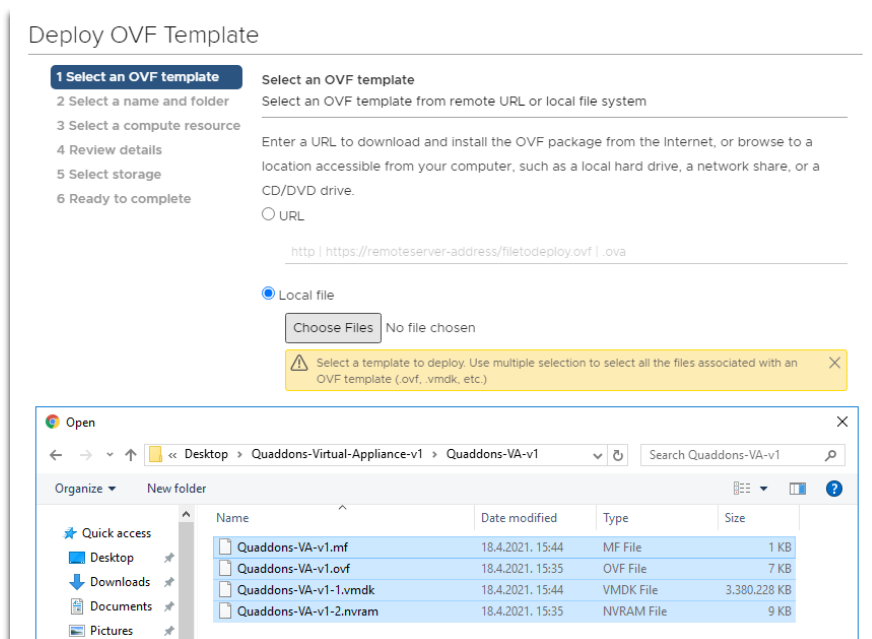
Deploy OVF Template

1 Select an OVF template
2 Select a name and folder
3 Select a compute resource
4 Review details
5 Select storage
6 Ready to complete

Select an OVF template
Select an OVF template from remote URL or local file system

Enter a URL to download and install the OVF package from the Internet, or browse to a location accessible from your computer, such as a local hard drive, a network share, or a CD/DVD drive.

URL

http | https://remoteserver-address/filetodeploy.ovf | .ova

Local file

Choose Files No file chosen

Select a template to deploy. Use multiple selection to select all the files associated with an OVF template (.ovf, .vmdk, etc.)

Open

« Desktop › Quaddons-Virtual-Appliance-v1 › Quaddons-VA-v1

Search Quaddons-VA-v1

Organize ▾ New folder

Quick access
Desktop
Downloads
Documents
Pictures

| Name | Date modified | Type | Size |
|---|---|---|---|
| Quaddons-VA-v1.mf | 18.4.2021. 15:44 | MF File | 1 KB |
| Quaddons-VA-v1.ovf | 18.4.2021. 15:35 | OVF File | 7 KB |
| Quaddons-VA-v1-1.vmdk | 18.4.2021. 15:44 | VMDK File | 3.380.228 KB |
| Quaddons-VA-v1-2.nvram | 18.4.2021. 15:35 | NVRAM File | 9 KB |